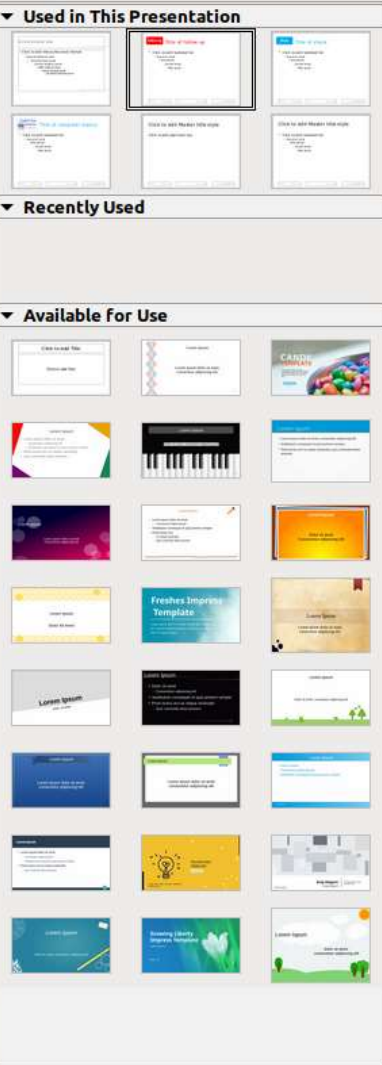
Used in This Presentation

Title of follow up

Title of share

Title of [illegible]

Click to add Master title style

Click to add Master title style

Recently Used

Available for Use

Click to add Title

Click to add Text

Lorem Ipsum

CANDY

Lorem Ipsum

Freshes Impress Template

Lorem Ipsum

Lorem Ipsum

Lorem Ipsum

Lorem Ipsum

Lorem Ipsum

Growing Liberty Impress Template

Lorem Ipsum